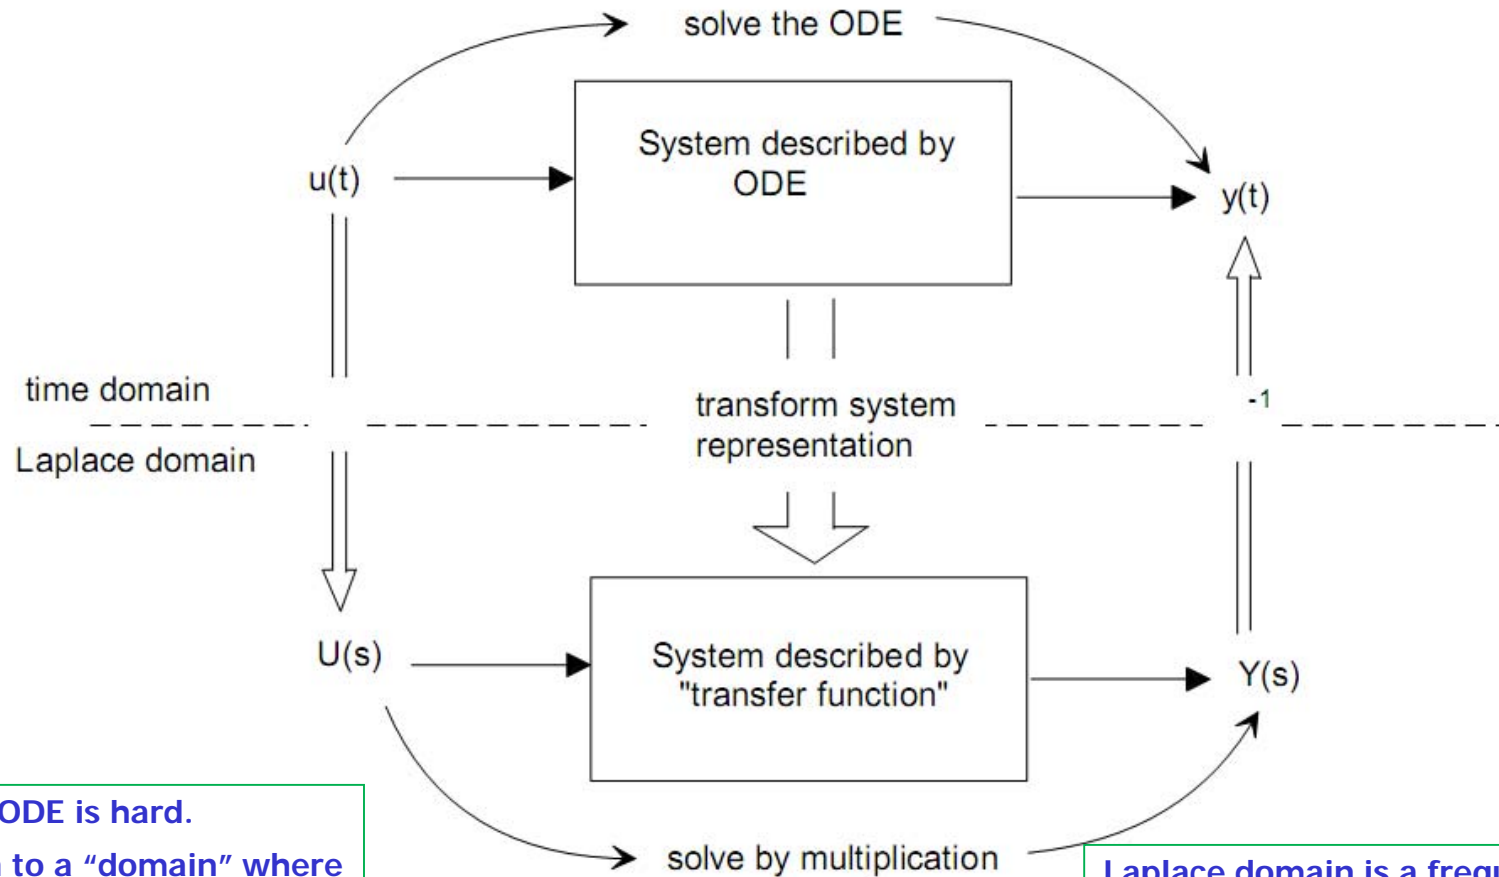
solve the ODE

System described by ODE

u(t)

y(t)

time domain

Laplace domain

transform system representation

-1

System described by "transfer function"

U(s)

Y(s)

solve by multiplication

ODE is hard.

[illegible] to a "domain" where

Laplace domain is a freq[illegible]